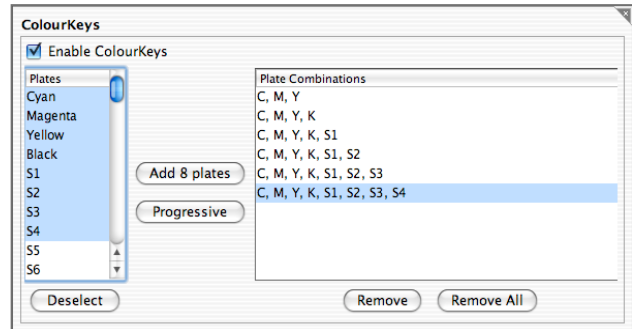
ColourKeys

Enable ColourKeys

Plates
Cyan
Magenta
Yellow
Black
S1
S2
S3
S4
S5
S6

Add 8 plates

Progressive

Plate Combinations
C, M, Y
C, M, Y, K
C, M, Y, K, S1
C, M, Y, K, S1, S2
C, M, Y, K, S1, S2, S3
C, M, Y, K, S1, S2, S3, S4

Deselect

Remove

Remove All